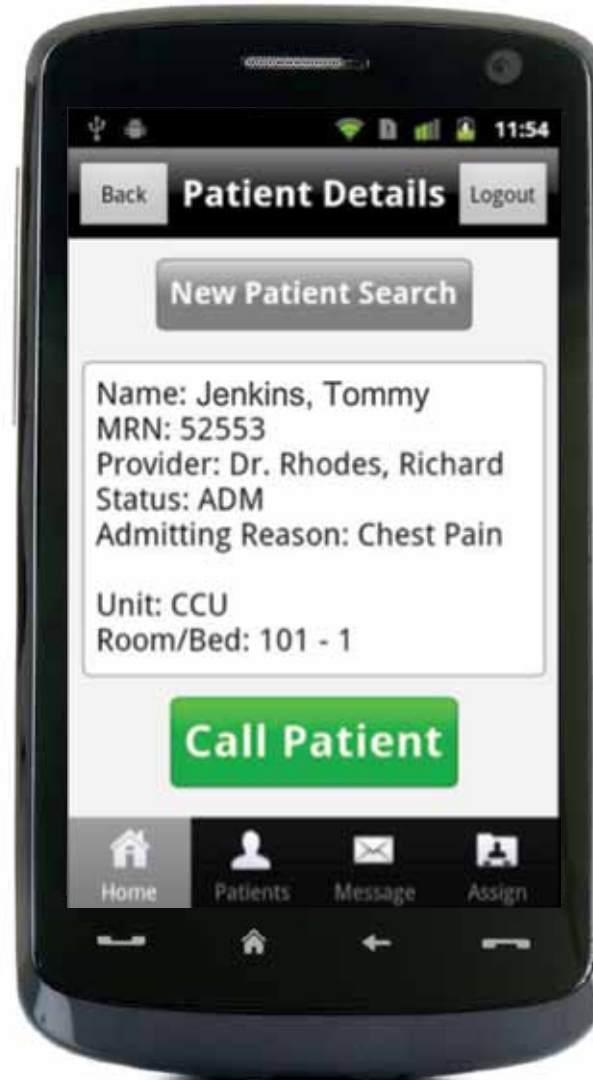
11:54

Back Patient Details Logout

New Patient Search

Name: Jenkins, Tommy
MRN: 52553
Provider: Dr. Rhodes, Richard
Status: ADM
Admitting Reason: Chest Pain

Unit: CCU
Room/Bed: 101 - 1

Call Patient

Home Patients Message Assign